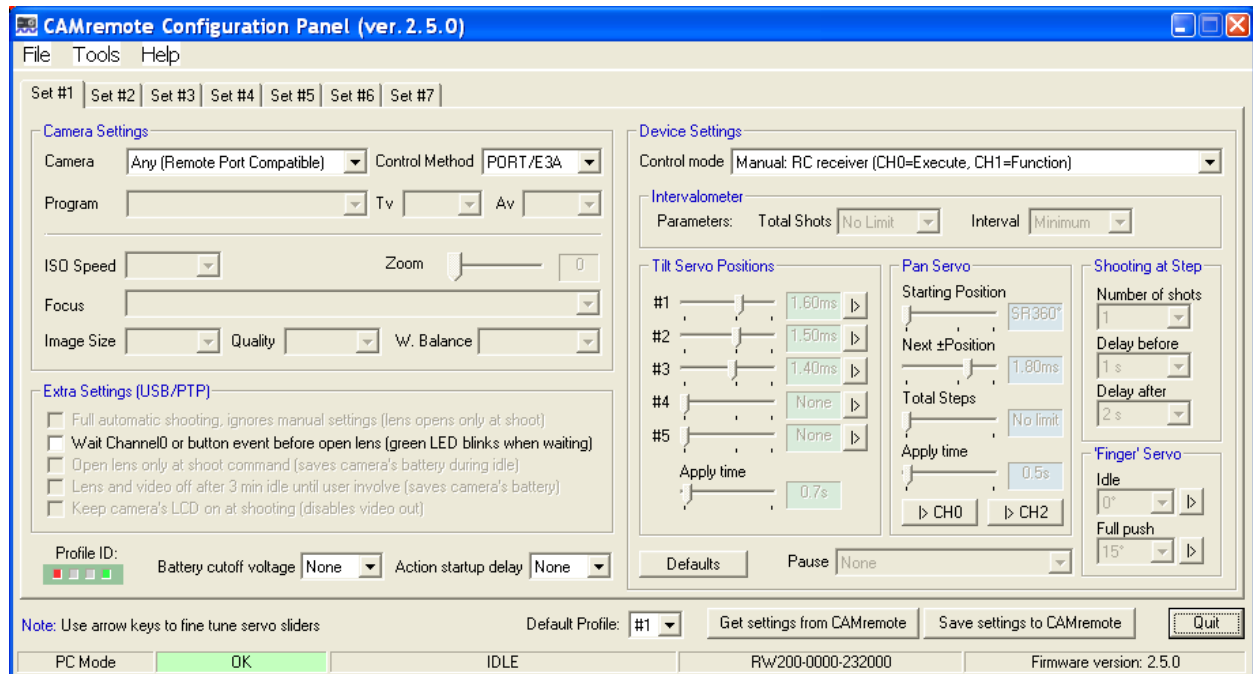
CAMremote Configuration Panel (ver. 2.5.0)

File Tools Help

Set #1 Set #2 Set #3 Set #4 Set #5 Set #6 Set #7

Camera Settings

Camera Any (Remote Port Compatible) Control Method PORT/E3A

Program Tv Av

ISO Speed Zoom 0

Focus

Image Size Quality W. Balance

Extra Settings (USB/PTP)

Full automatic shooting, ignores manual settings (lens opens only at shoot)

Wait Channel0 or button event before open lens (green LED blinks when waiting)

Open lens only at shoot command (saves camera's battery during idle)

Lens and video off after 3 min idle until user involve (saves camera's battery)

Keep camera's LCD on at shooting (disables video out)

Profile ID:

Battery cutoff voltage None Action startup delay None

Device Settings

Control mode Manual: RC receiver (CH0=Execute, CH1=Function)

Intervalometer

Parameters: Total Shots No Limit Interval Minimum

Tilt Servo Positions

#1 1.60ms

#2 1.50ms

#3 1.40ms

#4 None

#5 None

Apply time 0.7s

Pan Servo

Starting Position SR360°

Next ±Position 1.80ms

Total Steps No limit

Apply time 0.5s

CH0 CH2

Shooting at Step

Number of shots 1

Delay before 1 s

Delay after 2 s

'Finger' Servo

Idle 0°

Full push 15°

Defaults Pause None

Note: Use arrow keys to fine tune servo sliders Default Profile: #1 Get settings from CAMremote Save settings to CAMremote Quit

PC Mode OK IDLE RW200-0000-232000 Firmware version: 2.5.0